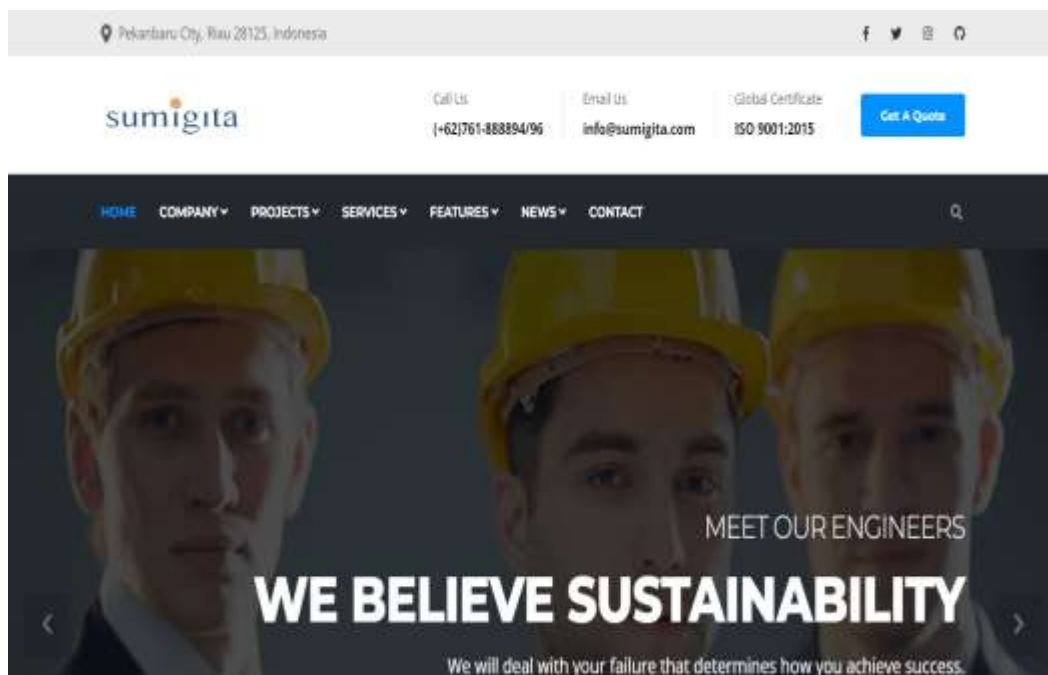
Pekanbaru City, Riau 28125, Indonesia

sumigita

Call Us
(+62)761-888894/96

Email Us
info@sumigita.com

Global Certificate
ISO 9001:2015

Get A Quote

HOME COMPANY PROJECTS SERVICES FEATURES NEWS CONTACT

MEET OUR ENGINEERS

WE BELIEVE SUSTAINABILITY

We will deal with your failure that determines how you achieve success.